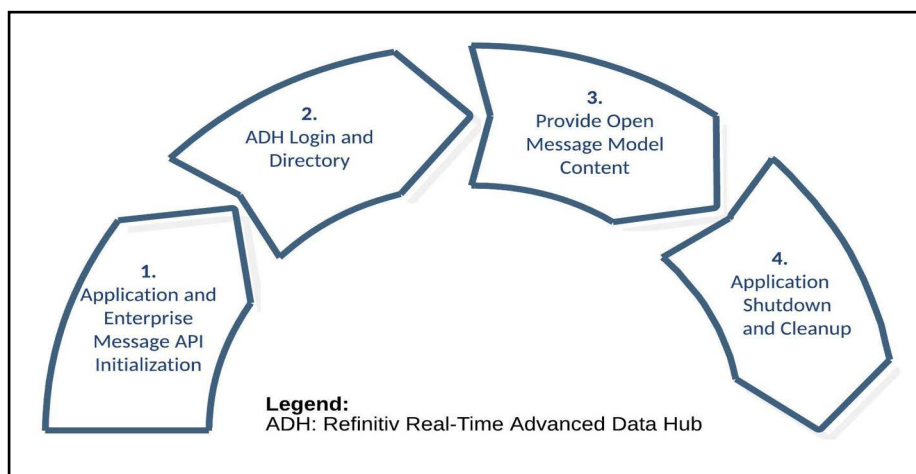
1.
Application and Enterprise Message API Initialization

2.
ADH Login and Directory

3.
Provide Open Message Model Content

4.
Application Shutdown and Cleanup

Legend:
ADH: Refinitiv Real-Time Advanced Data Hub